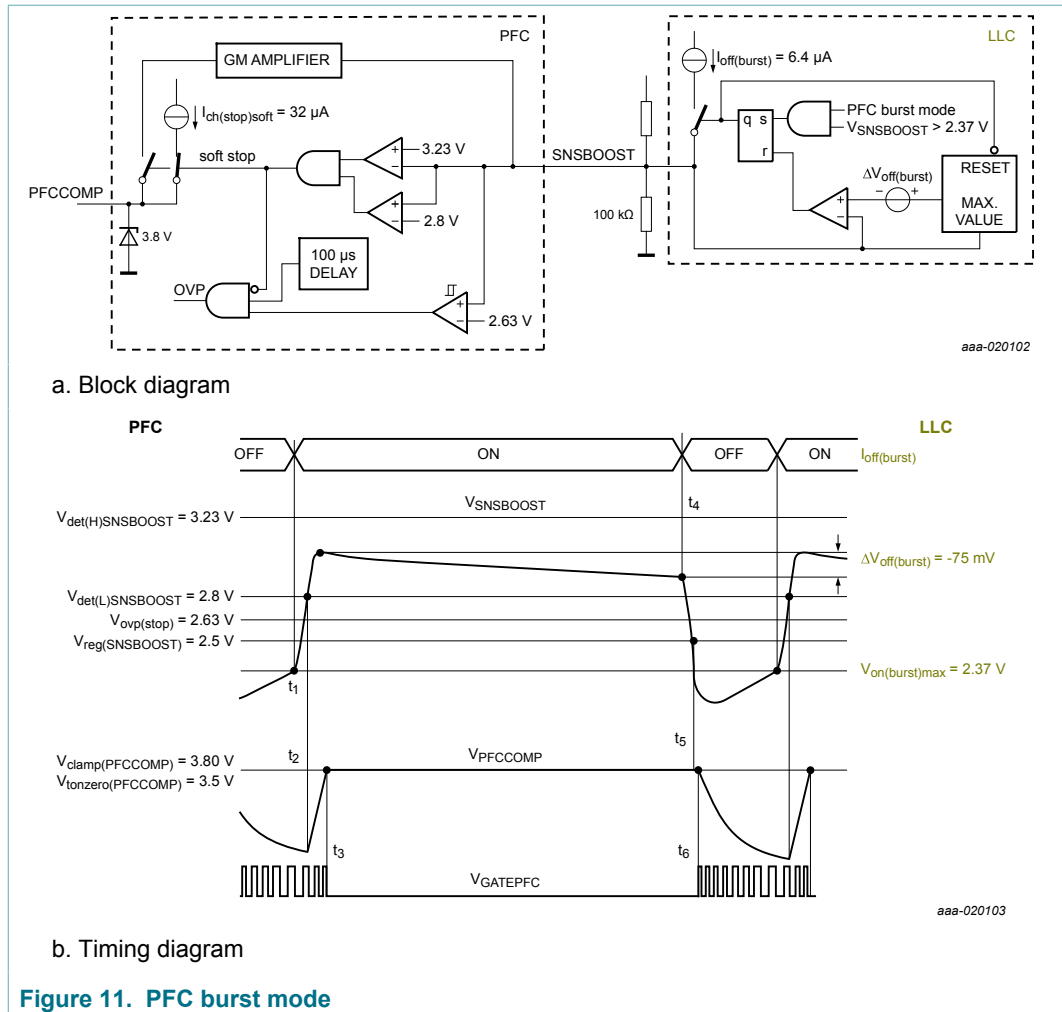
PFC

GM AMPLIFIER

$I_{ch(stop)soft}$ = 32 μA

soft stop

3.23 V

2.8 V

PFCCOMP

3.8 V

100 μs DELAY

OVP

2.63 V

SNSBOOST

100 kΩ

LLC

$I_{off(burst)}$ = 6.4 μA

q s

r

PFC burst mode

$V_{SNSBOOST}$ > 2.37 V

RESET

$\Delta V_{off(burst)}$

MAX. VALUE

aaa-020102

a. Block diagram

PFC

LLC

OFF

ON

OFF

ON

$I_{off(burst)}$

$V_{det(H)SNSBOOST}$ = 3.23 V

$V_{SNSBOOST}$

$t_4$

$\Delta V_{off(burst)}$ = -75 mV

$V_{det(L)SNSBOOST}$ = 2.8 V

$V_{ovp(stop)}$ = 2.63 V

$V_{reg(SNSBOOST)}$ = 2.5 V

$V_{on(burst)max}$ = 2.37 V

$t_1$

$t_5$

$t_2$

$V_{clamp(PFCCOMP)}$ = 3.80 V

$V_{tonzero(PFCCOMP)}$ = 3.5 V

$V_{PFCCOMP}$

$t_3$

$t_6$

$V_{GATEPFC}$

aaa-020103

b. Timing diagram

Figure 11. PFC burst mode